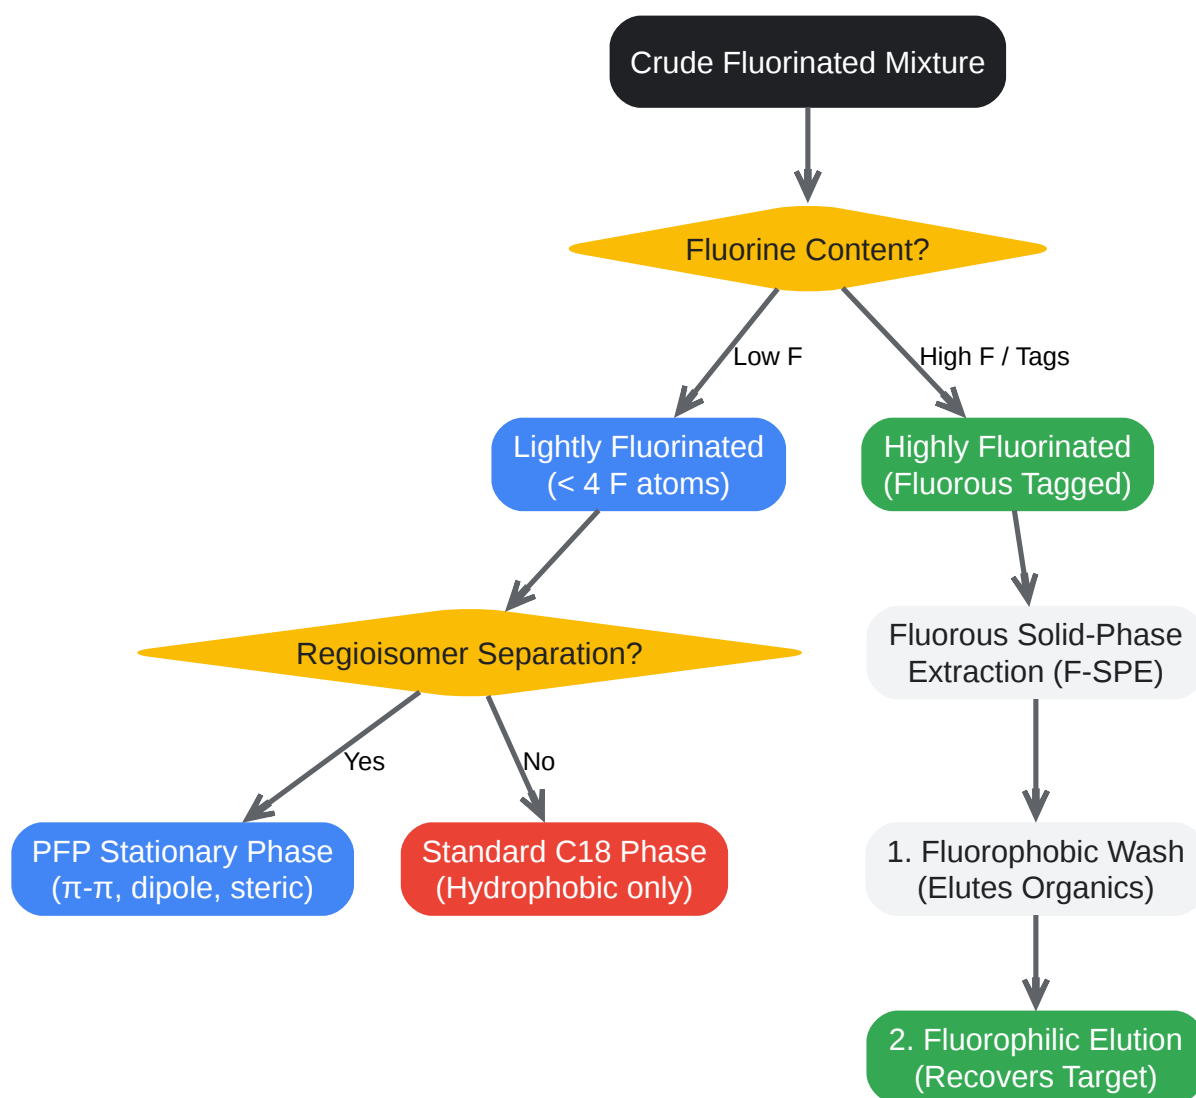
Crude Fluorinated Mixture

Fluorine Content?

Low F

High F / Tags

Lightly Fluorinated (< 4 F atoms)

Highly Fluorinated (Fluorous Tagged)

Regioisomer Separation?

Fluorous Solid-Phase Extraction (F-SPE)

Yes

No

PFP Stationary Phase (π-π, dipole, steric)

Standard C18 Phase (Hydrophobic only)

1. Fluorophobic Wash (Elutes Organics)

2. Fluorophilic Elution (Recovers Target)